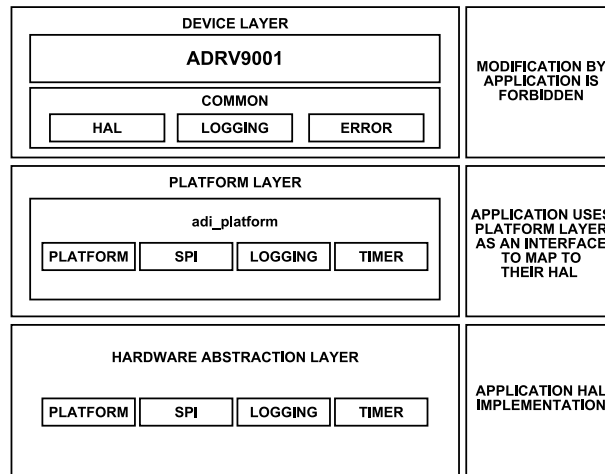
DEVICE LAYER

ADRV9001

COMMON

HAL LOGGING ERROR

MODIFICATION BY APPLICATION IS FORBIDDEN

PLATFORM LAYER

adi_platform

PLATFORM SPI LOGGING TIMER

APPLICATION USES PLATFORM LAYER AS AN INTERFACE TO MAP TO THEIR HAL

HARDWARE ABSTRACTION LAYER

PLATFORM SPI LOGGING TIMER

APPLICATION HAL IMPLEMENTATION